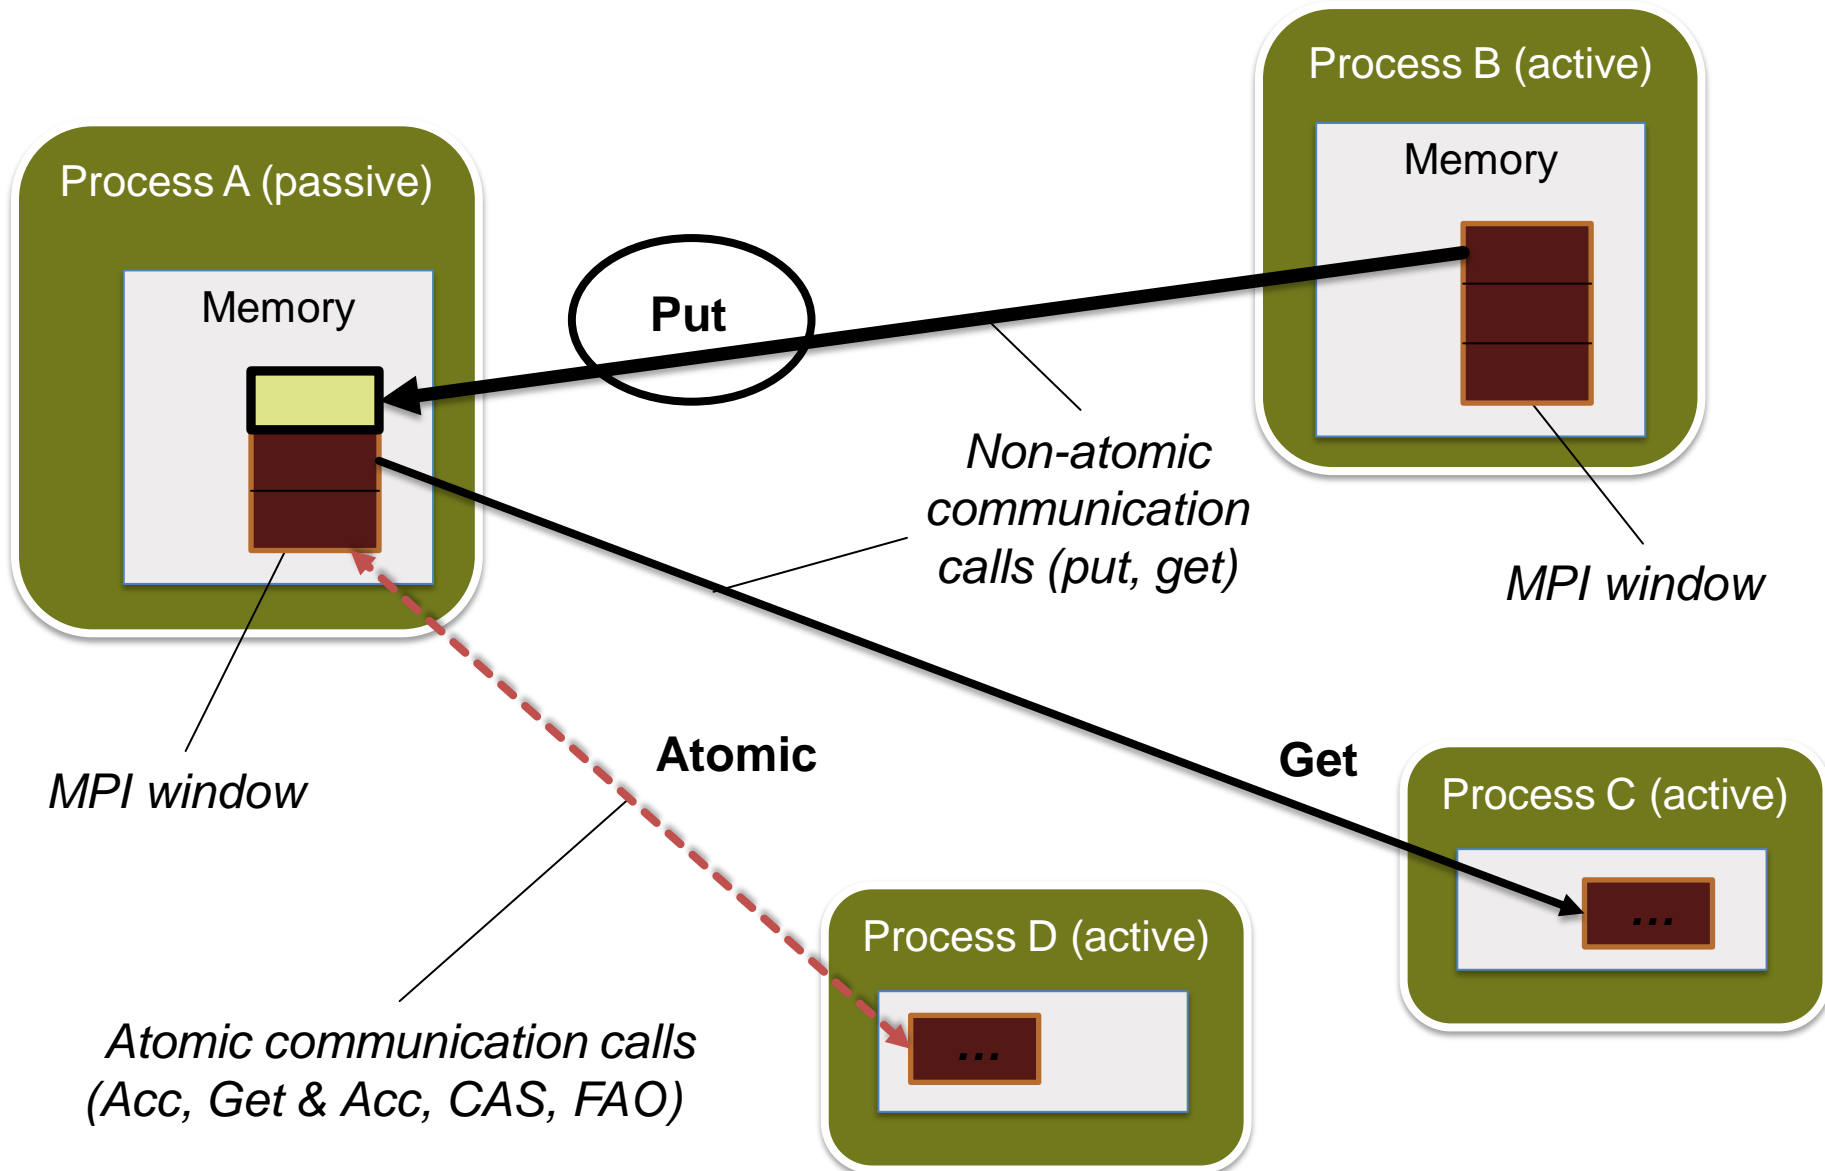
Process B (active)

Memory

Process A (passive)

Memory

Put

Non-atomic communication calls (put, get)

MPI window

MPI window

Atomic

Get

Process C (active)

...

Process D (active)

...

Atomic communication calls (Acc, Get & Acc, CAS, FAO)